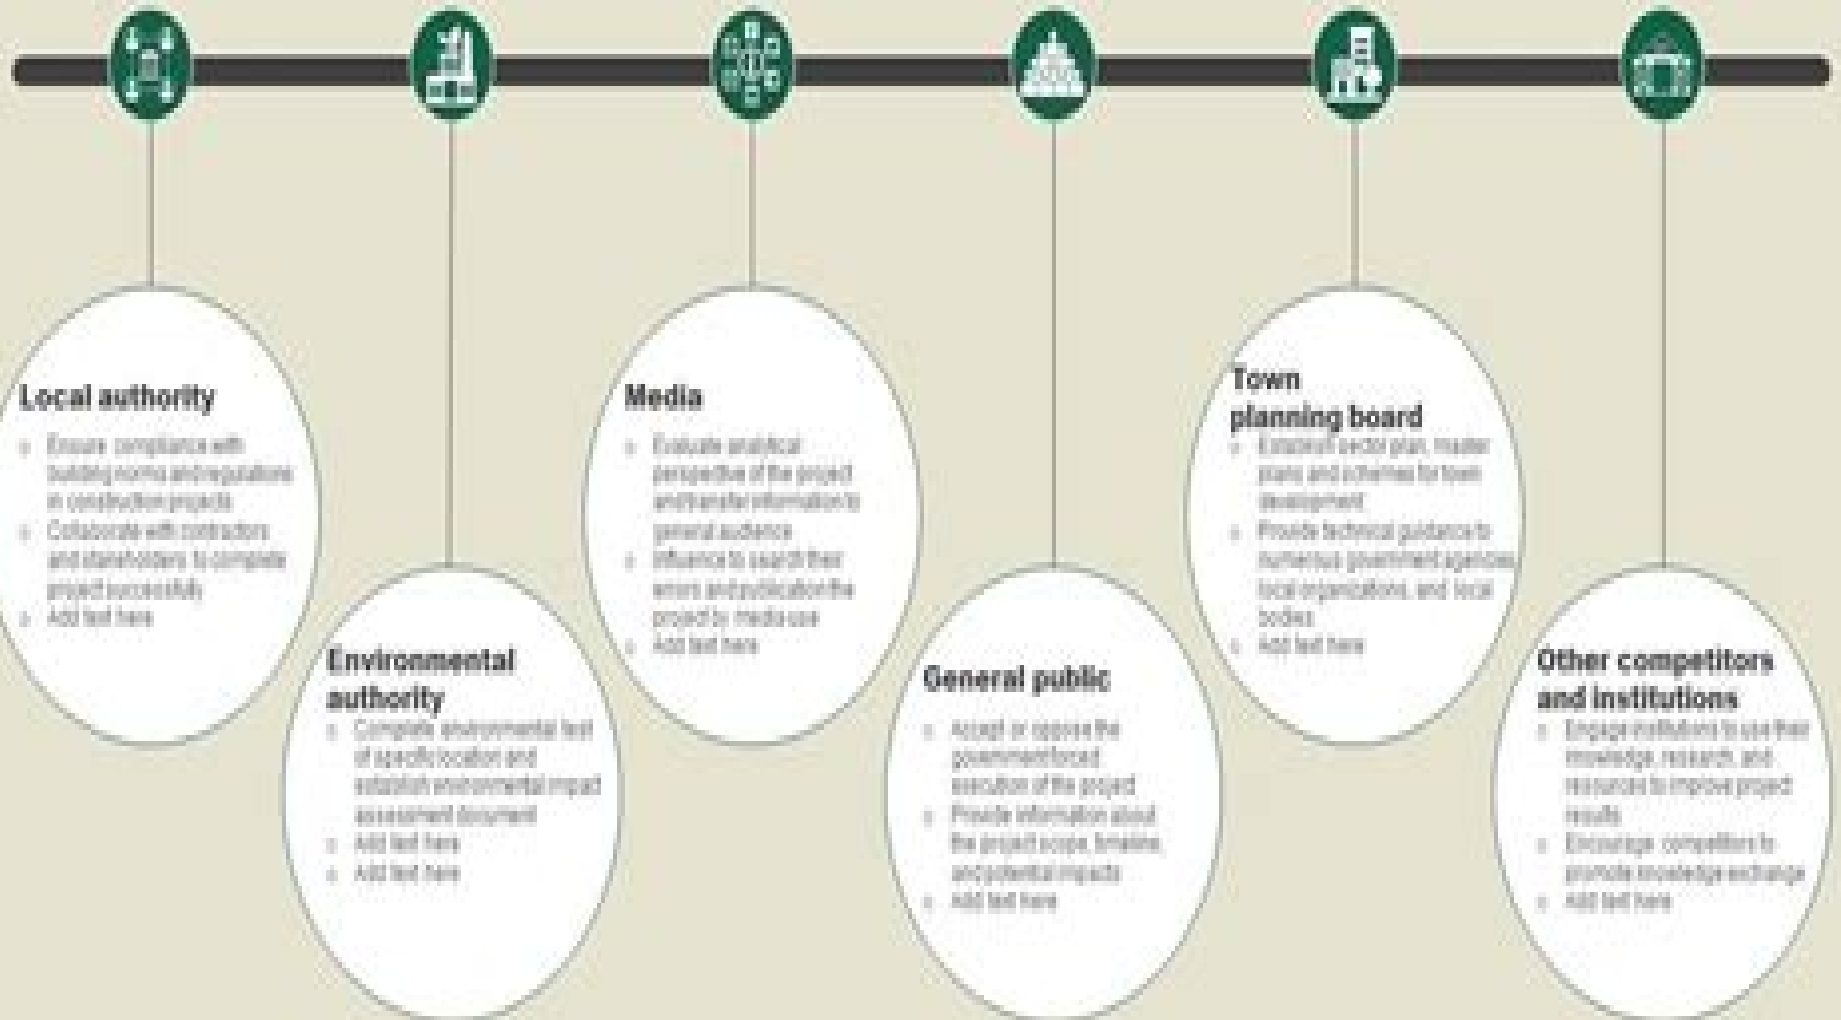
Local authority

- Ensure compliance with building norms and regulations in construction projects
- Collaborate with contractors and stakeholders to complete project successfully
- Add text here

Environmental authority

- Complete environmental test of specific location and establish environmental impact assessment document
- Add text here
- Add text here

Media

- Evaluate analytical perspective of the project and transfer information to general audience
- Influence to search their errors and publication the project by media use
- Add text here

General public

- Accept or oppose the government forced execution of the project
- Provide information about the project scope, timeline, and potential impacts
- Add text here

Town planning board

- Establish sector plan, master plans and schemes for town development
- Provide technical guidance to numerous government agencies, local organizations, and local bodies
- Add text here

Other competitors and institutions

- Engage institutions to use their knowledge, research, and resources to improve project results
- Encourage competitors to promote knowledge exchange
- Add text here